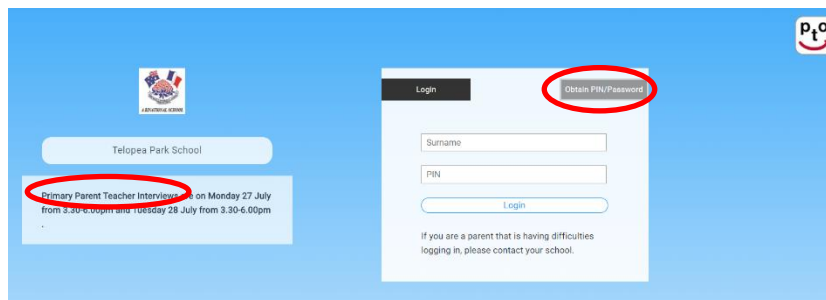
A BINATIONAL SCHOOL

Telopea Park School

Primary Parent Teacher Interviews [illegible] on Monday 27 July from 3.30-6.00pm and Tuesday 28 July from 3.30-6.00pm .

Login

Obtain PIN/Password

Surname

PIN

Login

If you are a parent that is having difficulties logging in, please contact your school.

pto